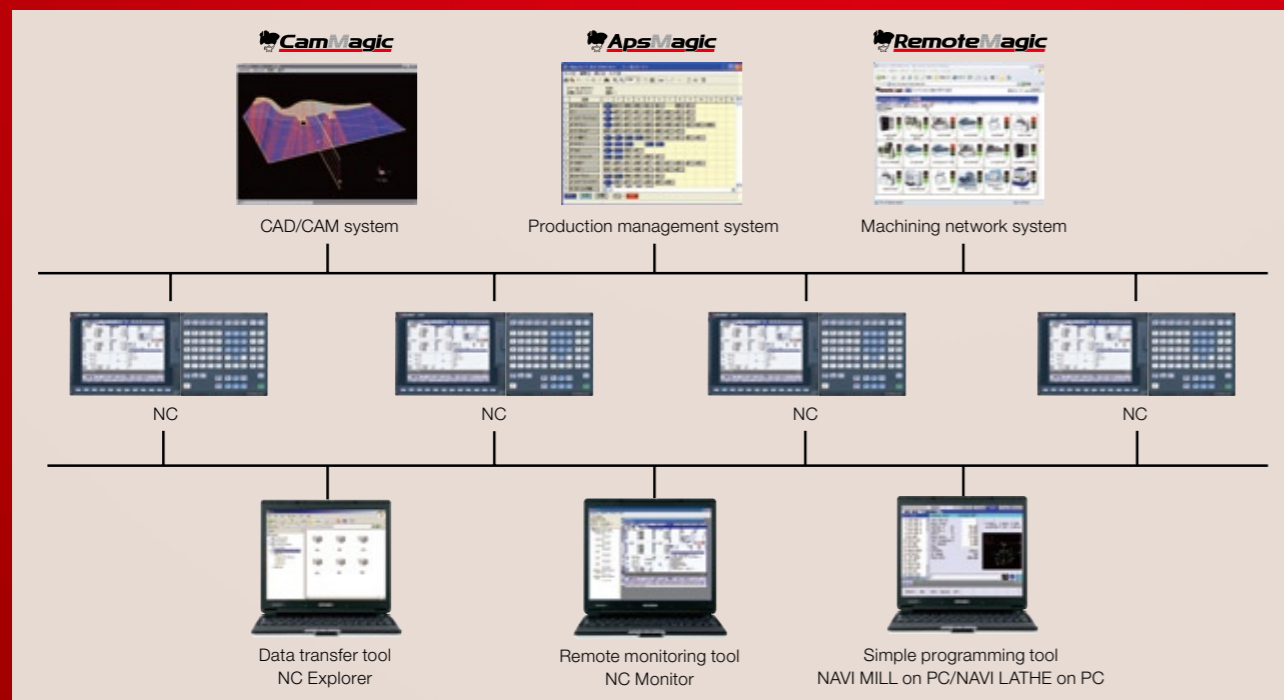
CamMagic

ApsMagic

RemoteMagic

CAD/CAM system

Production management system

Machining network system

NC

NC

NC

NC

Data transfer tool
NC Explorer

Remote monitoring tool
NC Monitor

Simple programming tool
NAVI MILL on PC/NAVI LATHE on PC